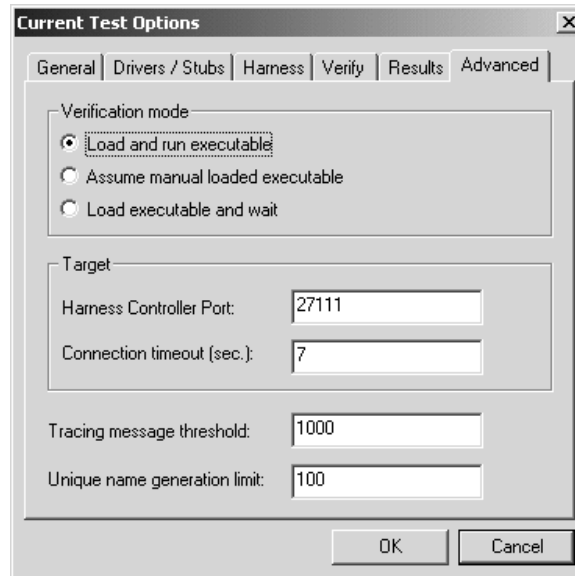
Current Test Options

X

General | Drivers / Stubs | Harness | Verify | Results | Advanced

Verification mode

Load and run executable

Assume manual loaded executable

Load executable and wait

Target

Harness Controller Port: 27111

Connection timeout (sec.): 7

Tracing message threshold: 1000

Unique name generation limit: 100

OK

Cancel